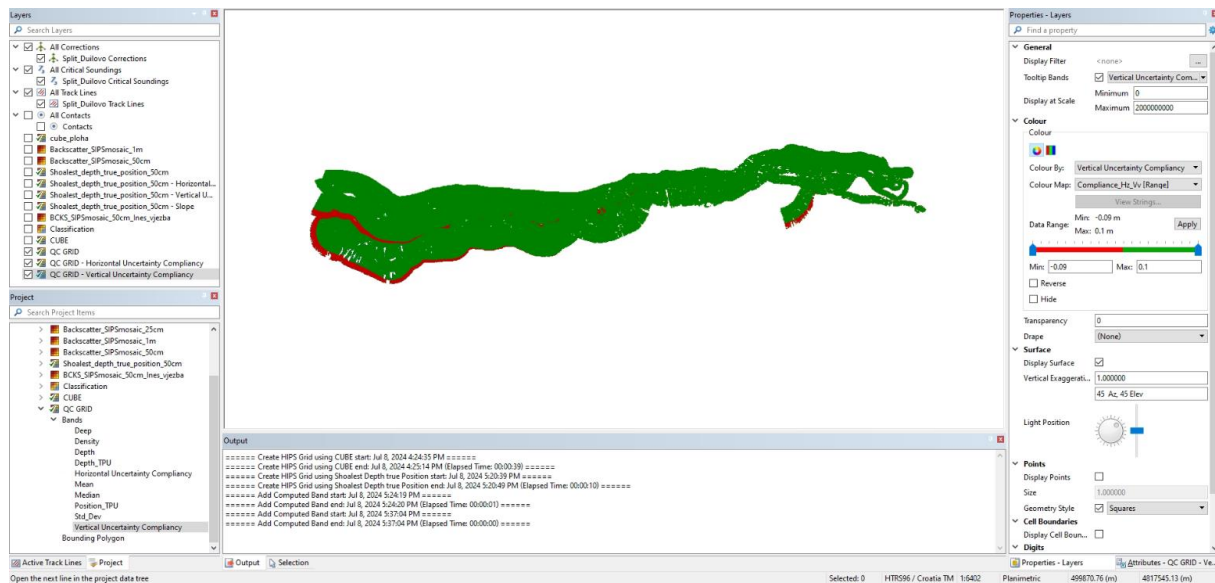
Layers
Search Layers
All Corrections
Split_Duilovo Corrections
All Critical Soundings
Split_Duilovo Critical Soundings
All Track Lines
Split_Duilovo Track Lines
All Contacts
Contacts
cube_ploha
Backscatter_SIPSmosaic_1m
Backscatter_SIPSmosaic_50cm
Shoalest_depth_true_position_50cm
Shoalest_depth_true_position_50cm - Horizontal...
Shoalest_depth_true_position_50cm - Vertical U...
Shoalest_depth_true_position_50cm - Slope
BCKS_SIPSmosaic_50cm_Ines_vjezba
Classification
CUBE
QC GRID
QC GRID - Horizontal Uncertainty Compliancy
QC GRID - Vertical Uncertainty Compliancy

Project
Search Project Items
Backscatter_SIPSmosaic_25cm
Backscatter_SIPSmosaic_1m
Backscatter_SIPSmosaic_50cm
Shoalest_depth_true_position_50cm
BCKS_SIPSmosaic_50cm_Ines_vjezba
Classification
CUBE
QC GRID
Bands
Deep
Density
Depth
Depth_TPU
Horizontal Uncertainty Compliancy
Mean
Median
Position_TPU
Std_Dev
Vertical Uncertainty Compliancy
Bounding Polygon

Active Track Lines Project

Output
====== Create HIPS Grid using CUBE start: Jul 8, 2024 4:24:35 PM ======
====== Create HIPS Grid using CUBE end: Jul 8, 2024 4:25:14 PM (Elapsed Time: 00:00:39) ======
====== Create HIPS Grid using Shoalest Depth true Position start: Jul 8, 2024 5:20:39 PM ======
====== Create HIPS Grid using Shoalest Depth true Position end: Jul 8, 2024 5:20:49 PM (Elapsed Time: 00:00:10) ======
====== Add Computed Band start: Jul 8, 2024 5:24:19 PM ======
====== Add Computed Band end: Jul 8, 2024 5:24:20 PM (Elapsed Time: 00:00:01) ======
====== Add Computed Band start: Jul 8, 2024 5:37:04 PM ======
====== Add Computed Band end: Jul 8, 2024 5:37:04 PM (Elapsed Time: 00:00:00) ======

Output Selection

Properties - Layers
Find a property
General
Display Filter <none>
Tooltip Bands Vertical Uncertainty Com...
Display at Scale Minimum 0 Maximum 2000000000
Colour
Colour
Colour By: Vertical Uncertainty Compliancy
Colour Map: Compliance_Hz_Vv [Range]
View Strings...
Data Range: Min: -0.09 m Max: 0.1 m Apply
Min: -0.09 Max: 0.1
Reverse
Hide
Transparency 0
Drape (None)
Surface
Display Surface
Vertical Exaggerati... 1.000000
45 Az, 45 Elev
Light Position
Points
Display Points
Size 1.000000
Geometry Style Squares
Cell Boundaries
Display Cell Boun...
Digits

Properties - Layers Attributes - QC GRID - Ve...

Open the next line in the project data tree
Selected: 0 HTRS96 / Croatia TM 1:6402 Planimetric 499870.76 (m) 4817545.13 (m)